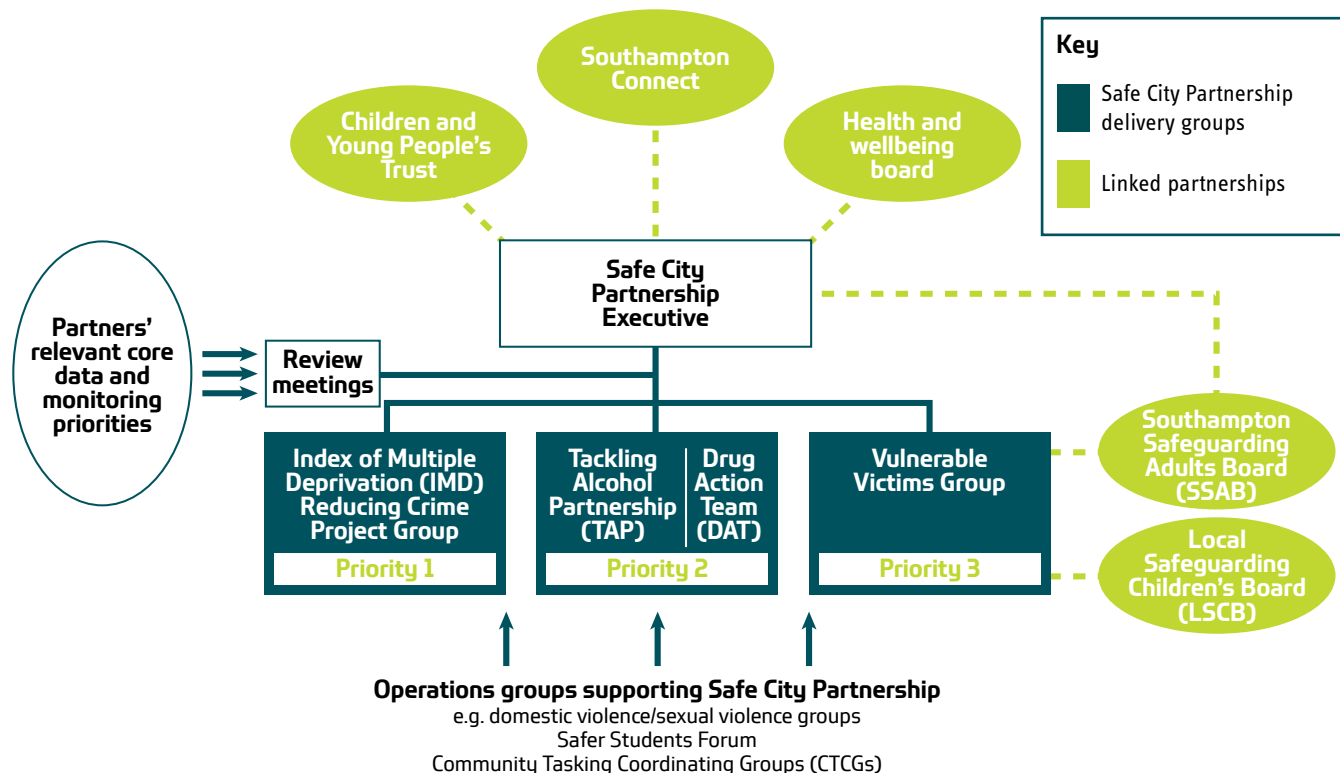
Southampton Connect

Children and Young People's Trust

Health and wellbeing board

Key

Safe City Partnership delivery groups

Linked partnerships

Safe City Partnership Executive

Partners' relevant core data and monitoring priorities

Review meetings

Index of Multiple Deprivation (IMD) Reducing Crime Project Group

Priority 1

Tackling Alcohol Partnership (TAP)

Drug Action Team (DAT)

Priority 2

Vulnerable Victims Group

Priority 3

Southampton Safeguarding Adults Board (SSAB)

Local Safeguarding Children's Board (LSCB)

Operations groups supporting Safe City Partnership
e.g. domestic violence/sexual violence groups
Safer Students Forum
Community Tasking Coordinating Groups (CTCGs)